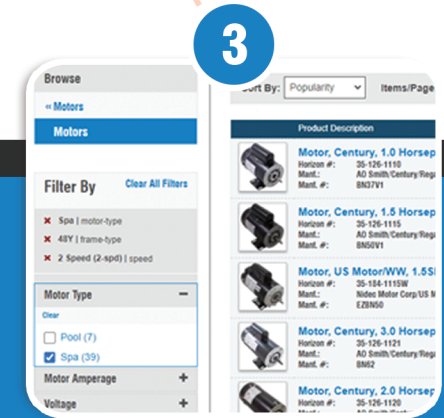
3

Browse

« Motors

Motors

Filter By

Clear All Filters

✖ Spa | motor-type

✖ 48Y | frame-type

✖ 2 Speed (2-spd) | speed

Motor Type −

Clear

Pool (7)

Spa (39)

Motor Amperage +

Voltage +

Sort By: Popularity

Items/Page

Product Description

Motor, Century, 1.0 Horsep
Horizon #: 35-126-1110
Manf.: AO Smith/Century/Rega
Manf. #: BN37V1

Motor, Century, 1.5 Horsep
Horizon #: 35-126-1115
Manf.: AO Smith/Century/Rega
Manf. #: BN50V1

Motor, US Motor/WW, 1.5S
Horizon #: 35-184-1115W
Manf.: Nidec Motor Corp/US M
Manf. #: EZBN50

Motor, Century, 3.0 Horsep
Horizon #: 35-126-1121
Manf.: AO Smith/Century/Rega
Manf. #: BN62

Motor, Century, 2.0 Horsep
Horizon #: 35-126-1120
Manf.: AO Smith/Century/Rega